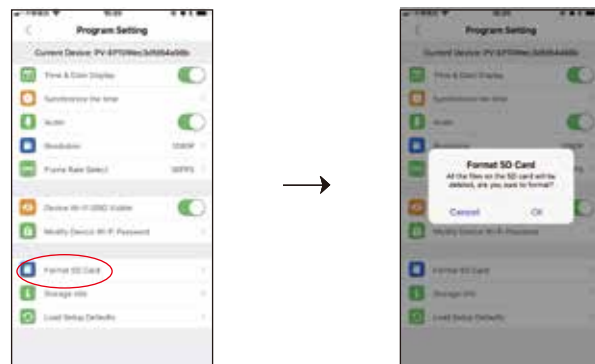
Program Setting

Current Device: PV-EP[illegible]

Time & Date Display

Synchronize the time

Audio

Resolution 1080P

Frame Rate Select 30FPS

Device Wi-Fi SSID Visible

Modify Device Wi-Fi Password

Format SD Card

Storage Info

Load Setup Defaults

Program Setting

Current Device: PV-EP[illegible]

Time & Date Display

Synchronize the time

Audio

Resolution

Format SD Card

All the files on the SD card will be deleted, are you sure to format?

Cancel

OK

Modify Device Wi-Fi Password

Format SD Card

Storage Info

Load Setup Defaults